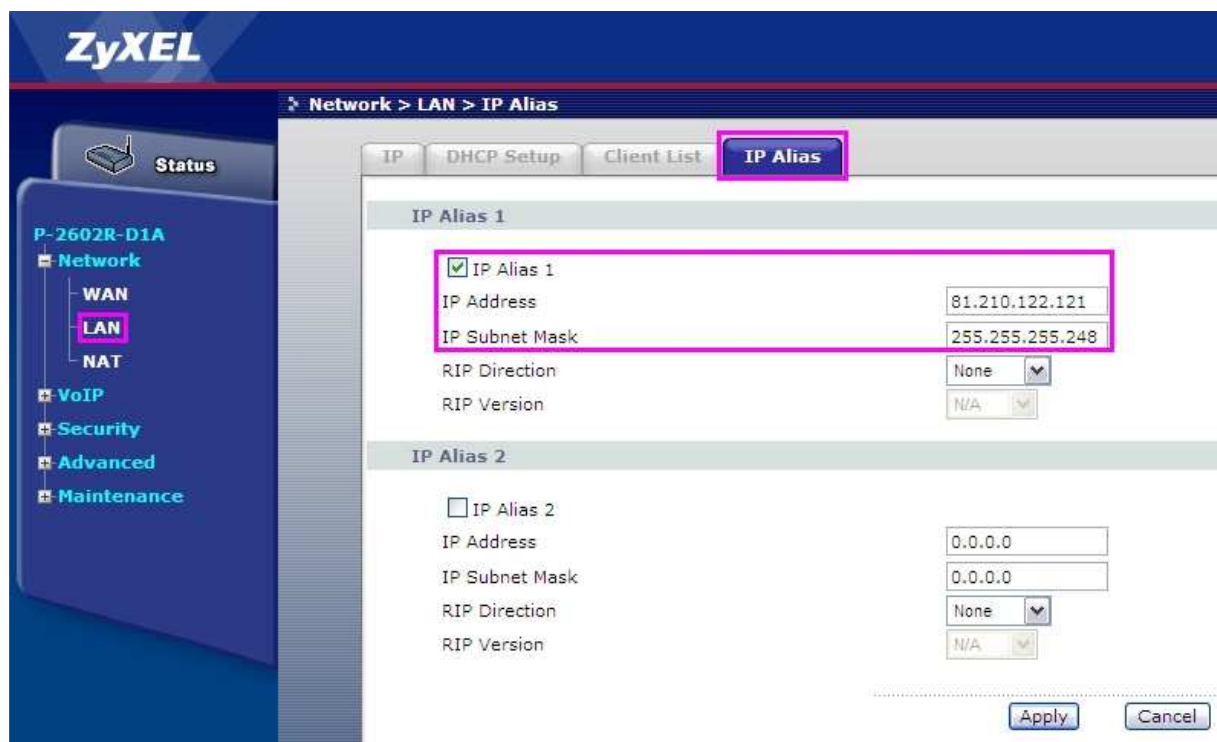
ZyXEL

Network > LAN > IP Alias

Status

P-2602R-D1A
Network
WAN
LAN
NAT
VoIP
Security
Advanced
Maintenance

IP | DHCP Setup | Client List | IP Alias

IP Alias 1

IP Alias 1
IP Address 81.210.122.121
IP Subnet Mask 255.255.255.248
RIP Direction None
RIP Version N/A

IP Alias 2

IP Alias 2
IP Address 0.0.0.0
IP Subnet Mask 0.0.0.0
RIP Direction None
RIP Version N/A

Apply Cancel